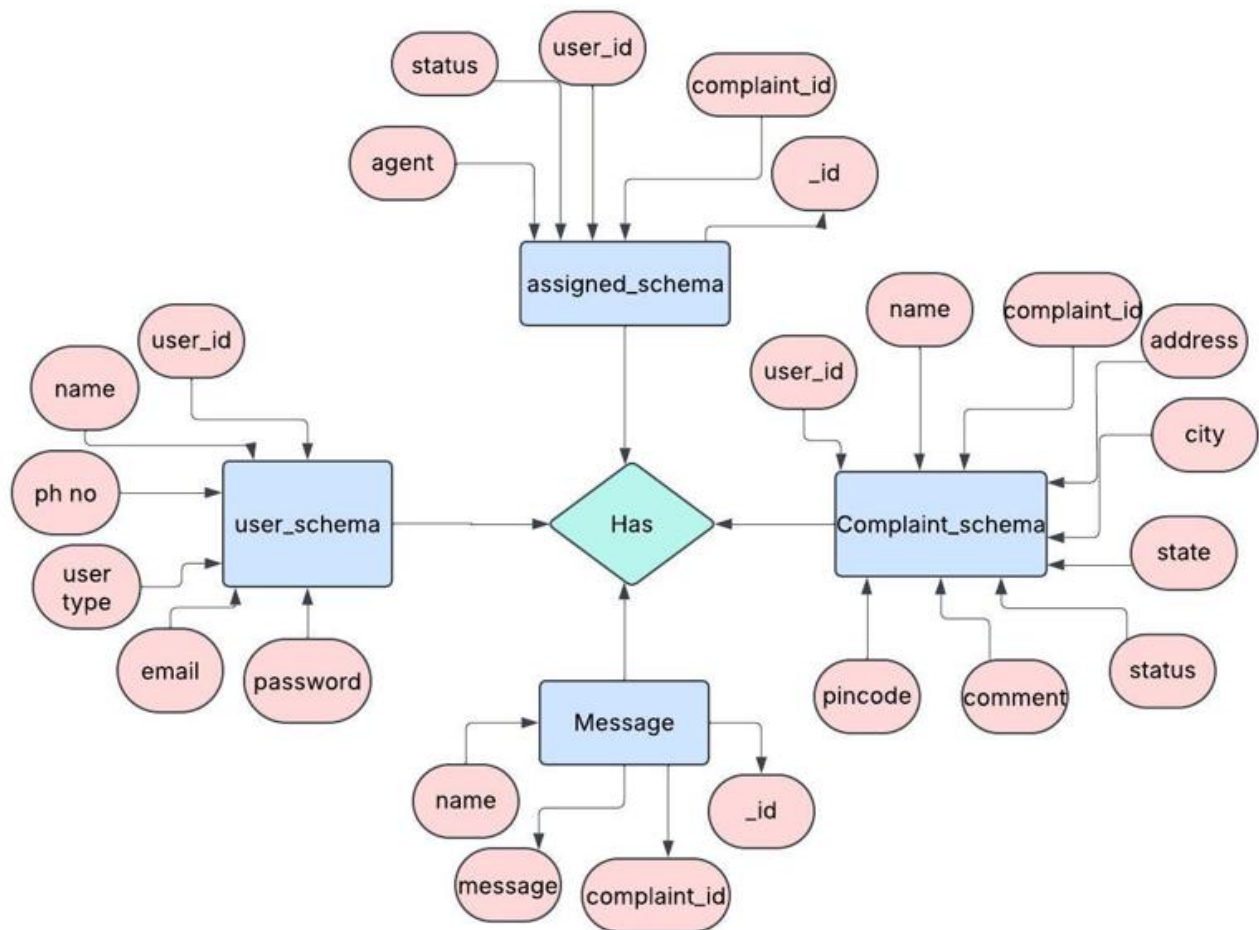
status

user_id

complaint_id

agent

_id

assigned_schema

user_id

name

ph no

user type

email

password

user_schema

Has

name

complaint_id

address

user_id

city

Complaint_schema

state

pincode

comment

status

Message

name

_id

message

complaint_id